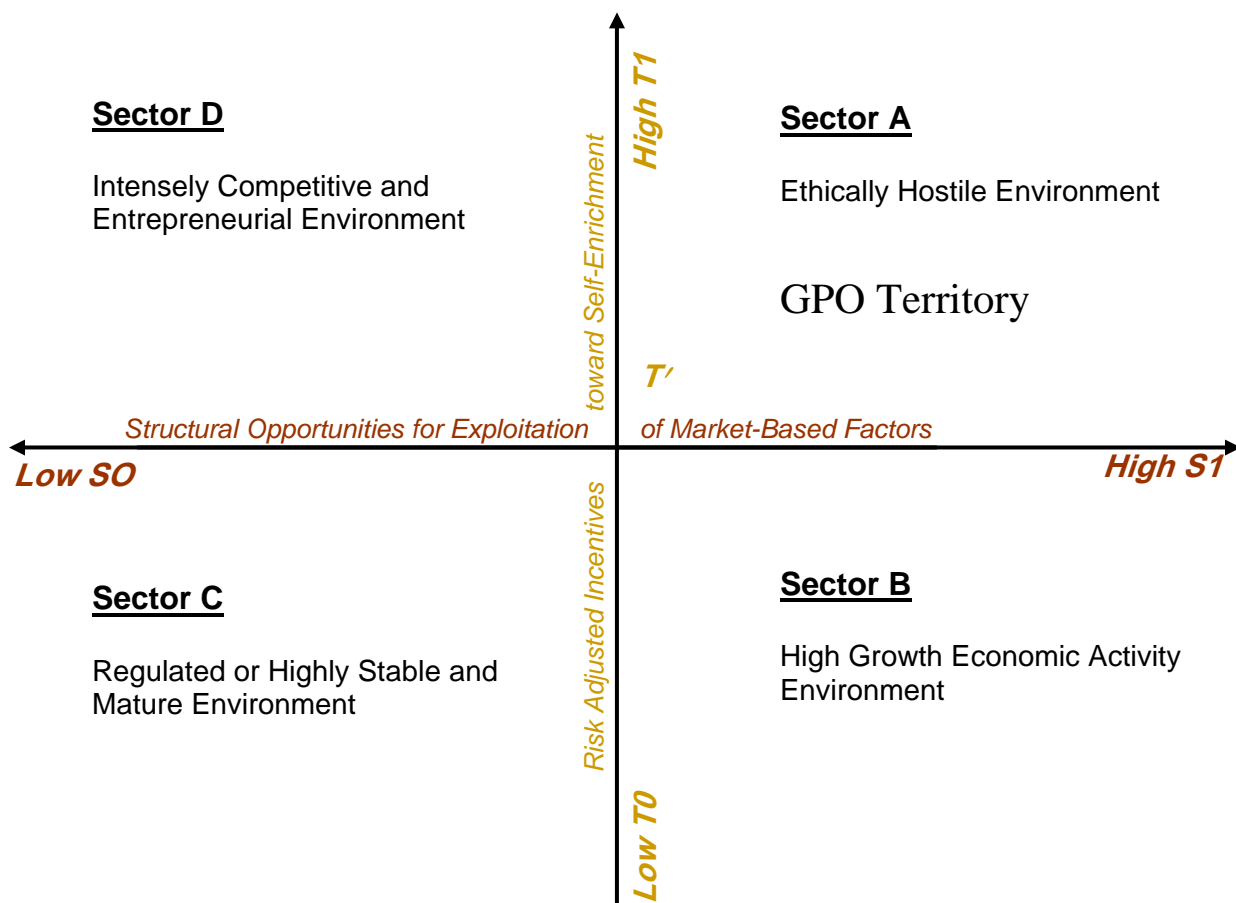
Sector D

Intensely Competitive and Entrepreneurial Environment

High T1

Sector A

Ethically Hostile Environment

GPO Territory

toward Self-Enrichment

T′

Structural Opportunities for Exploitation

of Market-Based Factors

Low SO

High S1

Risk Adjusted Incentives

Sector C

Regulated or Highly Stable and Mature Environment

Sector B

High Growth Economic Activity Environment

Low T0